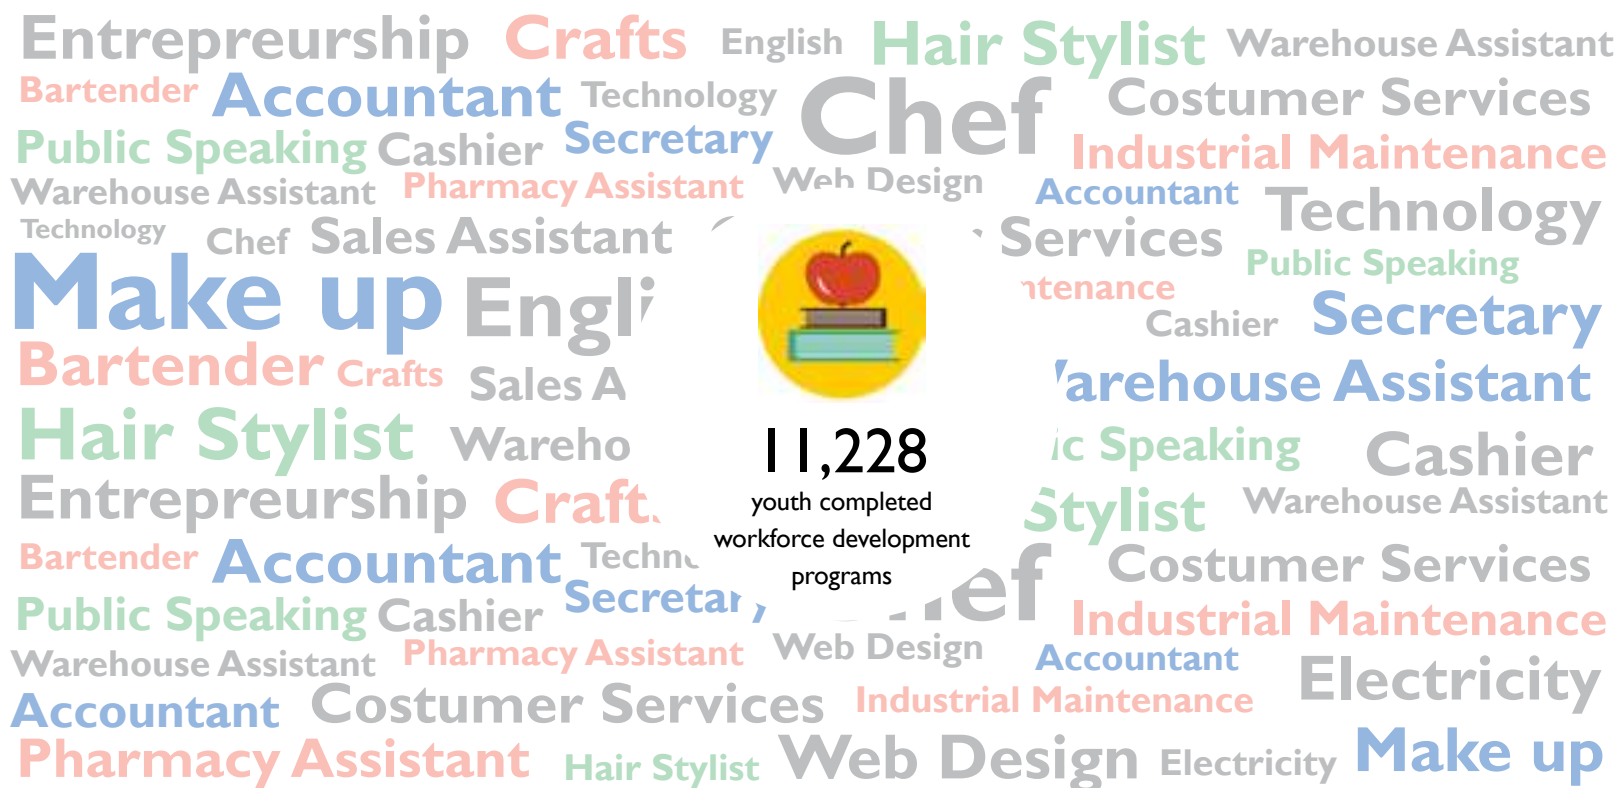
Entrepreurship Crafts English Hair Stylist Warehouse Assistant
Bartender Accountant Technology Chef Costumer Services
Public Speaking Cashier Secretary Industrial Maintenance
Warehouse Assistant Pharmacy Assistant Web Design Accountant
Technology Chef Sales Assistant Services Technology
Make up Engli Public Speaking
ntenance
Cashier Secretary
Bartender Crafts Sales A arehouse Assistant
Hair Stylist Wareho ic Speaking Cashier
Entrepreurship Craft Stylist Warehouse Assistant
Bartender Accountant Techn ef Costumer Services
Public Speaking Cashier Secretar Industrial Maintenance
Warehouse Assistant Pharmacy Assistant Web Design Accountant
Accountant Costumer Services Industrial Maintenance Electricity
Pharmacy Assistant Hair Stylist Web Design Electricity Make up

11,228
youth completed workforce development programs